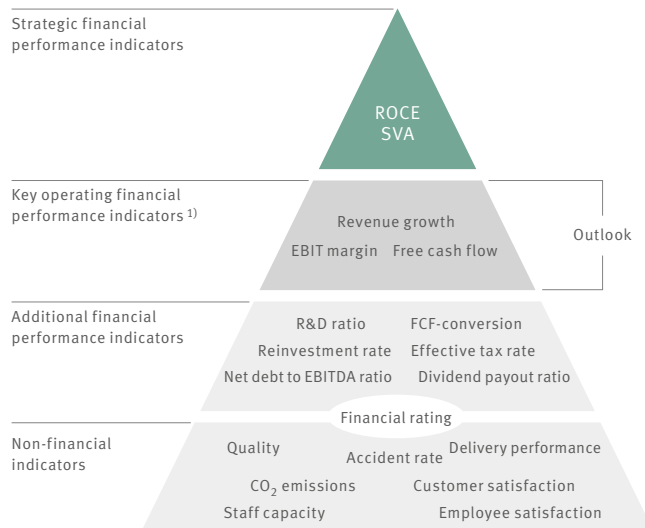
Strategic financial performance indicators

ROCE
SVA

Key operating financial performance indicators 1)

Revenue growth
EBIT margin Free cash flow

Outlook

Additional financial performance indicators

R&D ratio FCF-conversion
Reinvestment rate Effective tax rate
Net debt to EBITDA ratio Dividend payout ratio

Financial rating

Non-financial indicators

Quality
Accident rate
Delivery performance
$CO_2$ emissions
Customer satisfaction
Staff capacity
Employee satisfaction